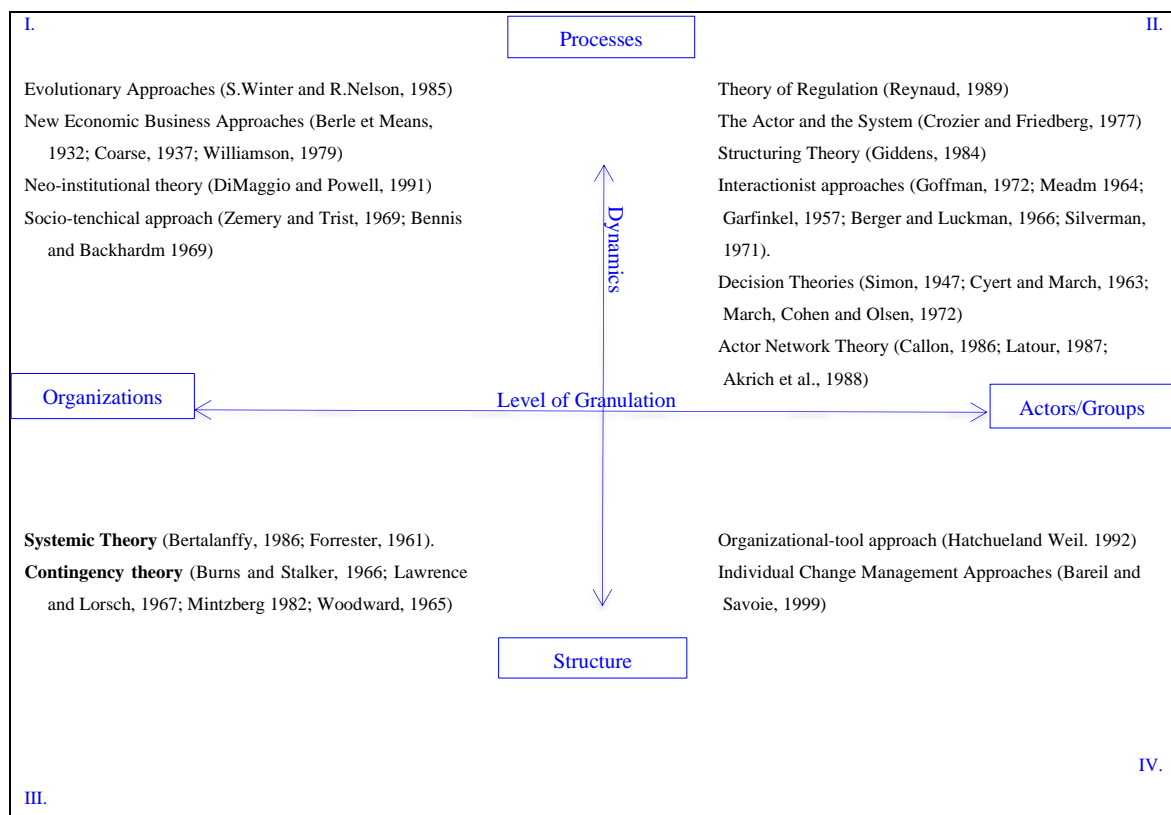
I.

Processes

II.

Evolutionary Approaches (S.Winter and R.Nelson, 1985)
New Economic Business Approaches (Berle et Means, 1932; Coarse, 1937; Williamson, 1979)
Neo-institutional theory (DiMaggio and Powell, 1991)
Socio-tenchical approach (Zemery and Trist, 1969; Bennis and Backhardm 1969)

Theory of Regulation (Reynaud, 1989)
The Actor and the System (Crozier and Friedberg, 1977)
Structuring Theory (Giddens, 1984)
Interactionist approaches (Goffman, 1972; Meadm 1964; Garfinkel, 1957; Berger and Luckman, 1966; Silverman, 1971).
Decision Theories (Simon, 1947; Cyert and March, 1963; March, Cohen and Olsen, 1972)
Actor Network Theory (Callon, 1986; Latour, 1987; Akrich et al., 1988)

Dynamics

Organizations

Level of Granulation

Actors/Groups

**Systemic Theory** (Bertalanffy, 1986; Forrester, 1961).
**Contingency theory** (Burns and Stalker, 1966; Lawrence and Lorsch, 1967; Mintzberg 1982; Woodward, 1965)

Organizational-tool approach (Hatchueland Weil. 1992)
Individual Change Management Approaches (Bareil and Savoie, 1999)

Structure

IV.

III.